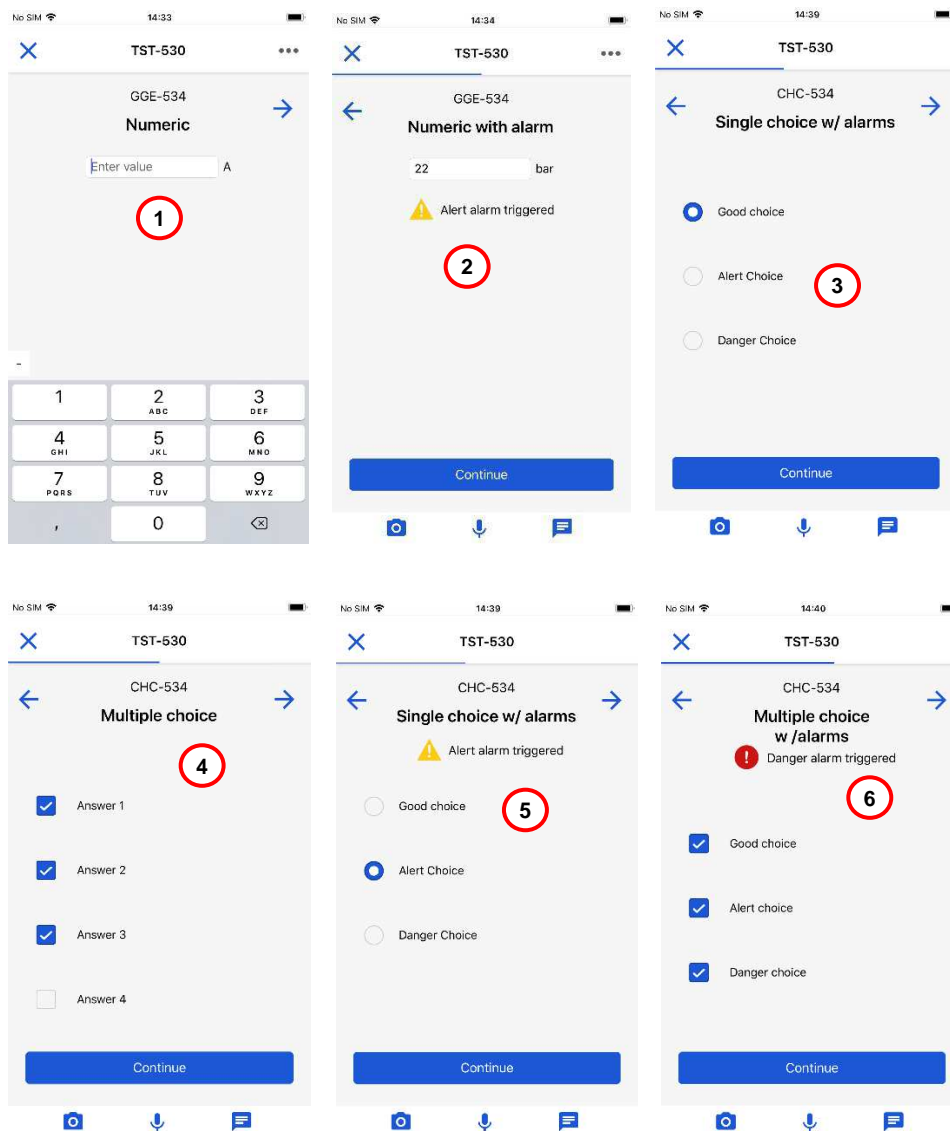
No SIM 14:33

TST-530

GGE-534

Numeric

Enter value A

1

-

| 1 | 2 ABC | 3 DEF |
|---|---|---|
| 4 GHI | 5 JKL | 6 MNO |
| 7 PQRS | 8 TUV | 9 WXYZ |
| , | 0 | |

No SIM 14:34

TST-530

GGE-534

Numeric with alarm

22 bar

Alert alarm triggered

2

Continue

No SIM 14:39

TST-530

CHC-534

Single choice w/ alarms

Good choice

Alert Choice

3

Danger Choice

Continue

No SIM 14:39

TST-530

CHC-534

Multiple choice

4

Answer 1

Answer 2

Answer 3

Answer 4

Continue

No SIM 14:39

TST-530

CHC-534

Single choice w/ alarms

Alert alarm triggered

Good choice

5

Alert Choice

Danger Choice

Continue

No SIM 14:40

TST-530

CHC-534

Multiple choice w /alarms

Danger alarm triggered

6

Good choice

Alert choice

Danger choice

Continue